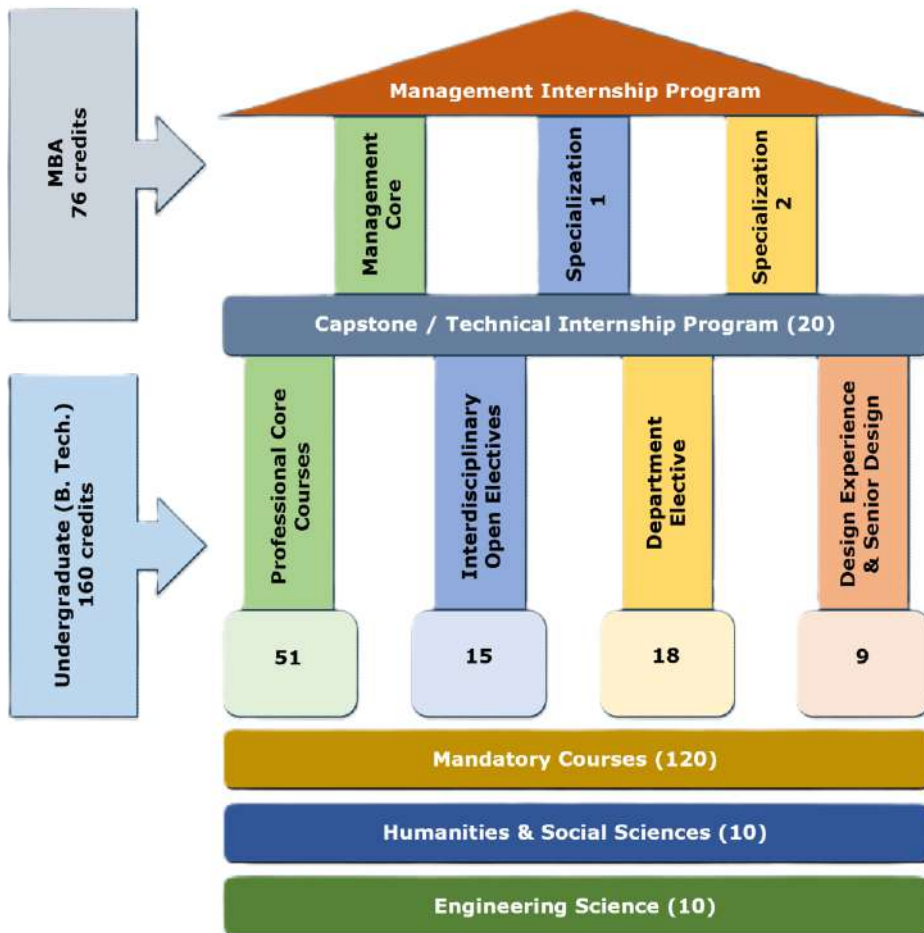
MBA
76 credits

Management Internship Program

Management Core

Specialization 1

Specialization 2

Capstone / Technical Internship Program (20)

Undergraduate (B. Tech.)
160 credits

Professional Core Courses

Interdisciplinary Open Electives

Department Elective

Design Experience & Senior Design

51

15

18

9

Mandatory Courses (120)

Humanities & Social Sciences (10)

Engineering Science (10)